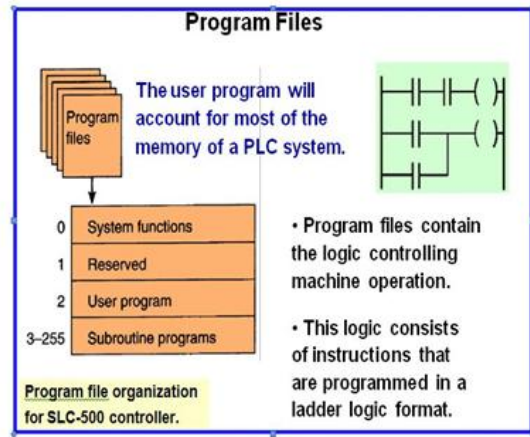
Program Files

Program files

The user program will account for most of the memory of a PLC system.

| | |
|---|---|
| 0 | System functions |
| 1 | Reserved |
| 2 | User program |
| 3–255 | Subroutine programs |

• Program files contain the logic controlling machine operation.

• This logic consists of instructions that are programmed in a ladder logic format.

Program file organization for SLC-500 controller.